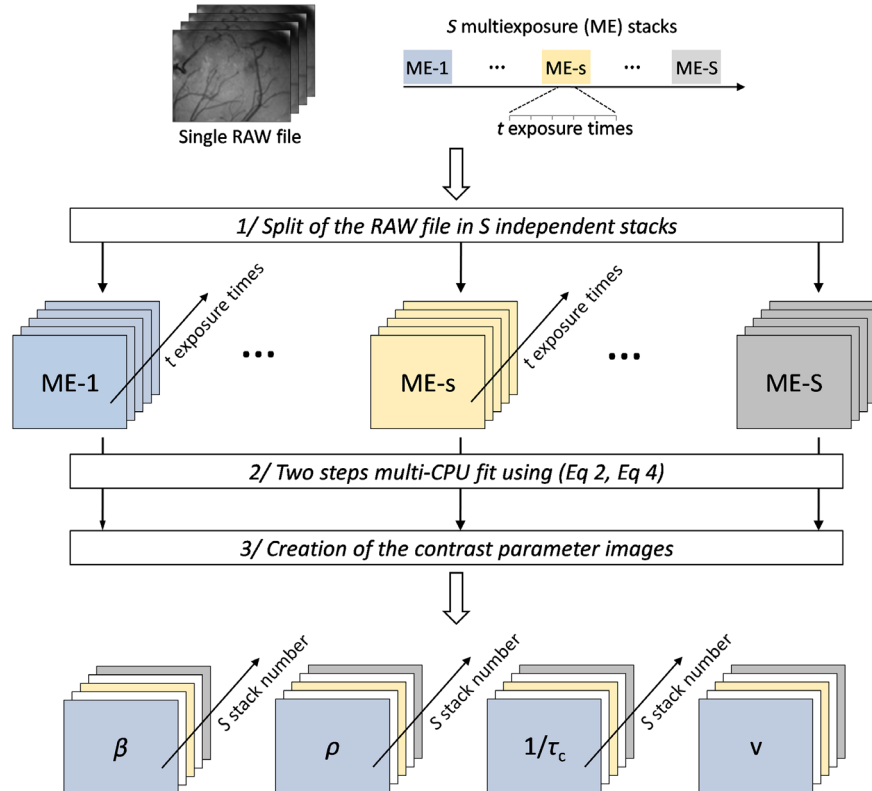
Single RAW file

*S* multiexposure (ME) stacks

ME-1 ··· ME-s ··· ME-S

*t* exposure times

1/ Split of the RAW file in S independent stacks

ME-1 t exposure times ··· ME-s t exposure times ··· ME-S

2/ Two steps multi-CPU fit using (Eq 2, Eq 4)

3/ Creation of the contrast parameter images

$\beta$ S stack number $\rho$ S stack number $1/\tau_c$ S stack number v